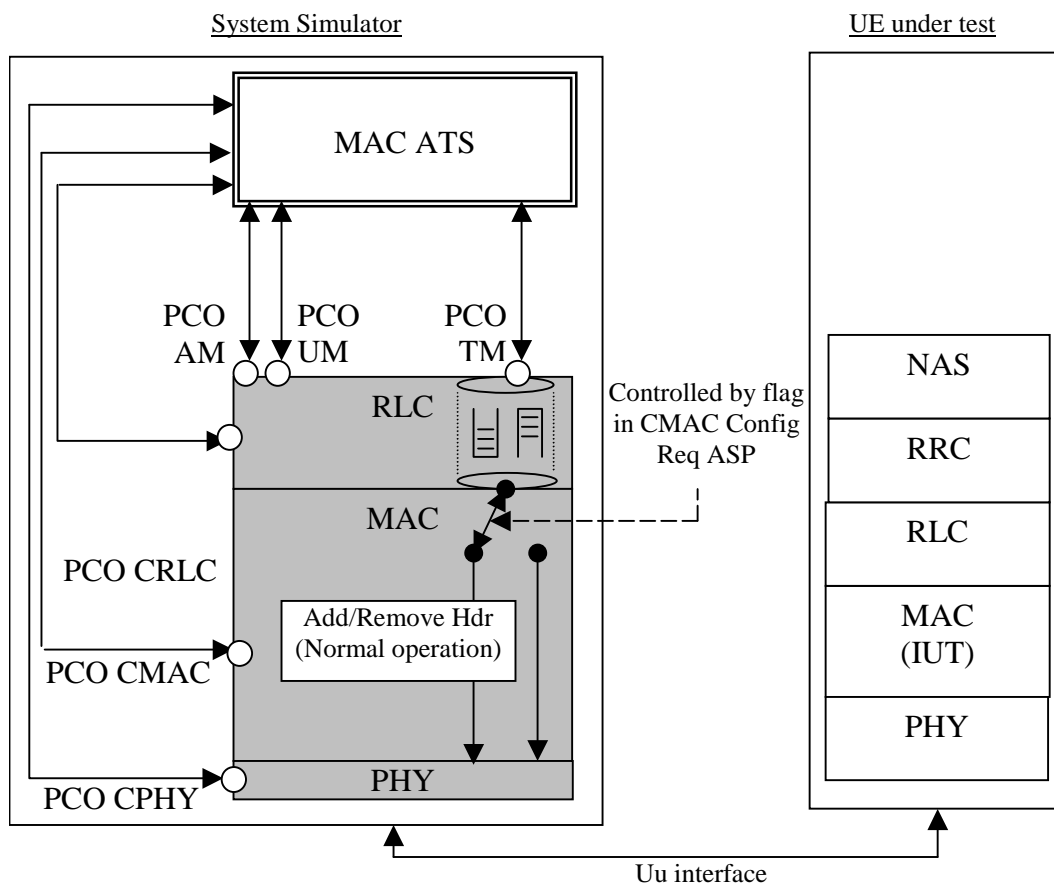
System Simulator

UE under test

MAC ATS

PCO AM

PCO UM

PCO TM

RLC

Controlled by flag in CMAC Config Req ASP

MAC

PCO CRLC

Add/Remove Hdr (Normal operation)

PCO CMAC

PHY

PCO CPHY

NAS

RRC

RLC

MAC (IUT)

PHY

Uu interface